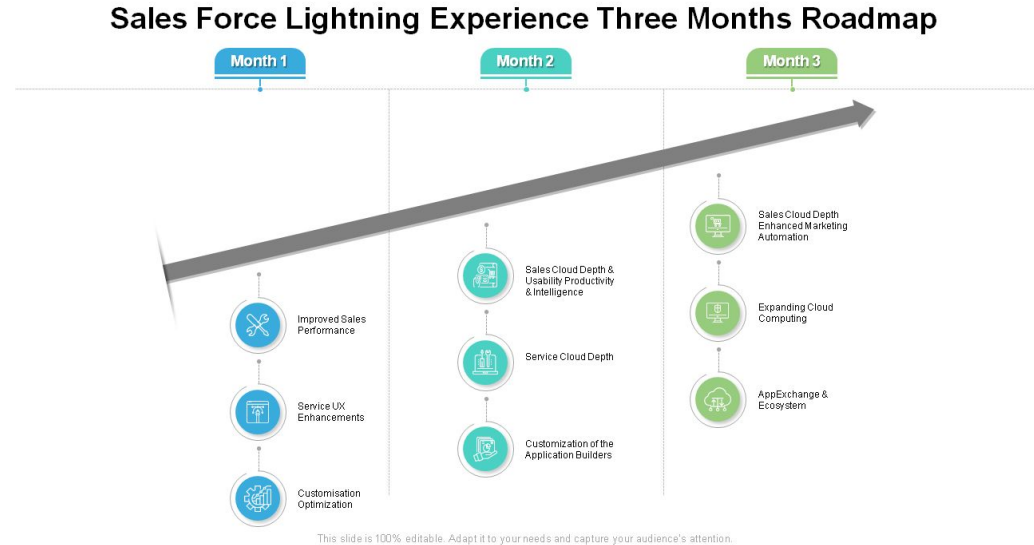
Sales Force Lightning Experience Three Months Roadmap

Month 1

Month 2

Month 3

Improved Sales Performance

Service UX Enhancements

Customisation Optimization

Sales Cloud Depth & Usability Productivity & Intelligence

Service Cloud Depth

Customization of the Application Builders

Sales Cloud Depth Enhanced Marketing Automation

Expanding Cloud Computing

AppExchange & Ecosystem

This slide is 100% editable. Adapt it to your needs and capture your audience's attention.